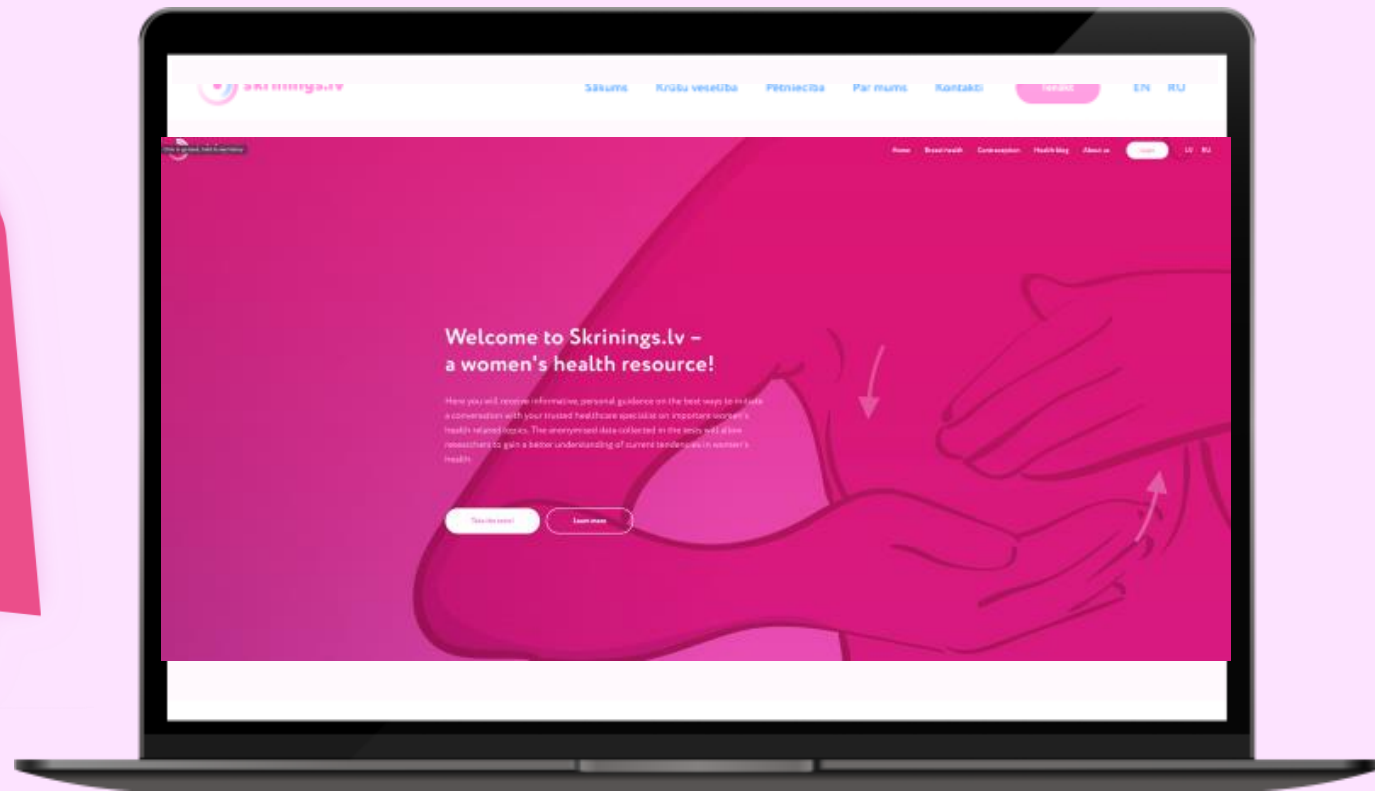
skrinings.lv Sākums Krūtu veselība Pētniecība Par mums Kontakti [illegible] EN RU

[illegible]

Home Breast health Contraception Health blog About us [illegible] LV RU

Welcome to Skrinings.lv – a women's health resource!

Here you will receive informative, personal guidance on the best ways to initiate a conversation with your trusted healthcare specialist on important women's health related topics. The anonymised data collected in the tests will allow researchers to gain a better understanding of current tendencies in women's health.

Take the test! Learn more